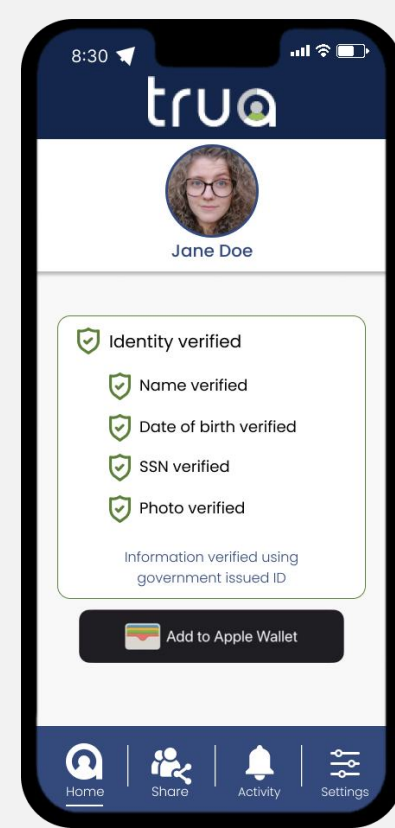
8:30

trua

Jane Doe

Identity verified

Name verified

Date of birth verified

SSN verified

Photo verified

Information verified using government issued ID

Add to Apple Wallet

Home | Share | Activity | Settings